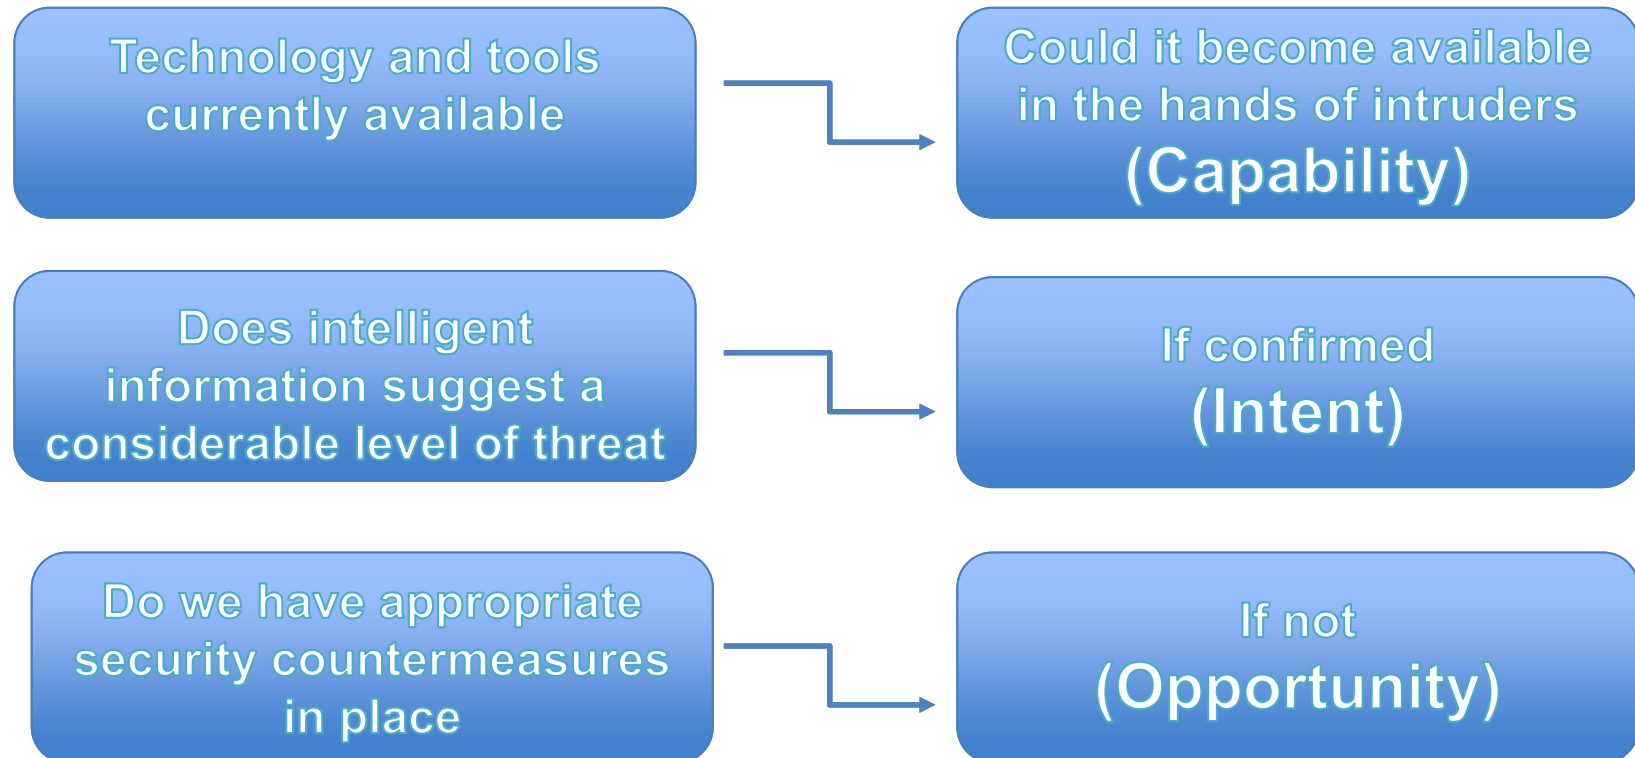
Technology and tools currently available

Could it become available in the hands of intruders (Capability)

Does intelligent information suggest a considerable level of threat

If confirmed (Intent)

Do we have appropriate security countermeasures in place

If not (Opportunity)